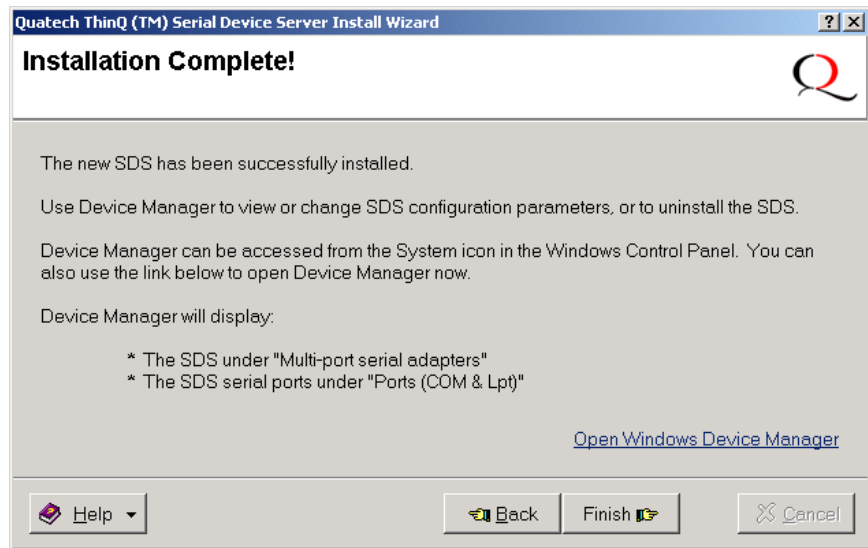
Quatech ThinQ (TM) Serial Device Server Install Wizard

? X

Installation Complete!

Q

The new SDS has been successfully installed.

Use Device Manager to view or change SDS configuration parameters, or to uninstall the SDS.

Device Manager can be accessed from the System icon in the Windows Control Panel. You can also use the link below to open Device Manager now.

Device Manager will display:

* The SDS under "Multi-port serial adapters"
* The SDS serial ports under "Ports (COM & Lpt)"

Open Windows Device Manager

Help

Back

Finish

Cancel